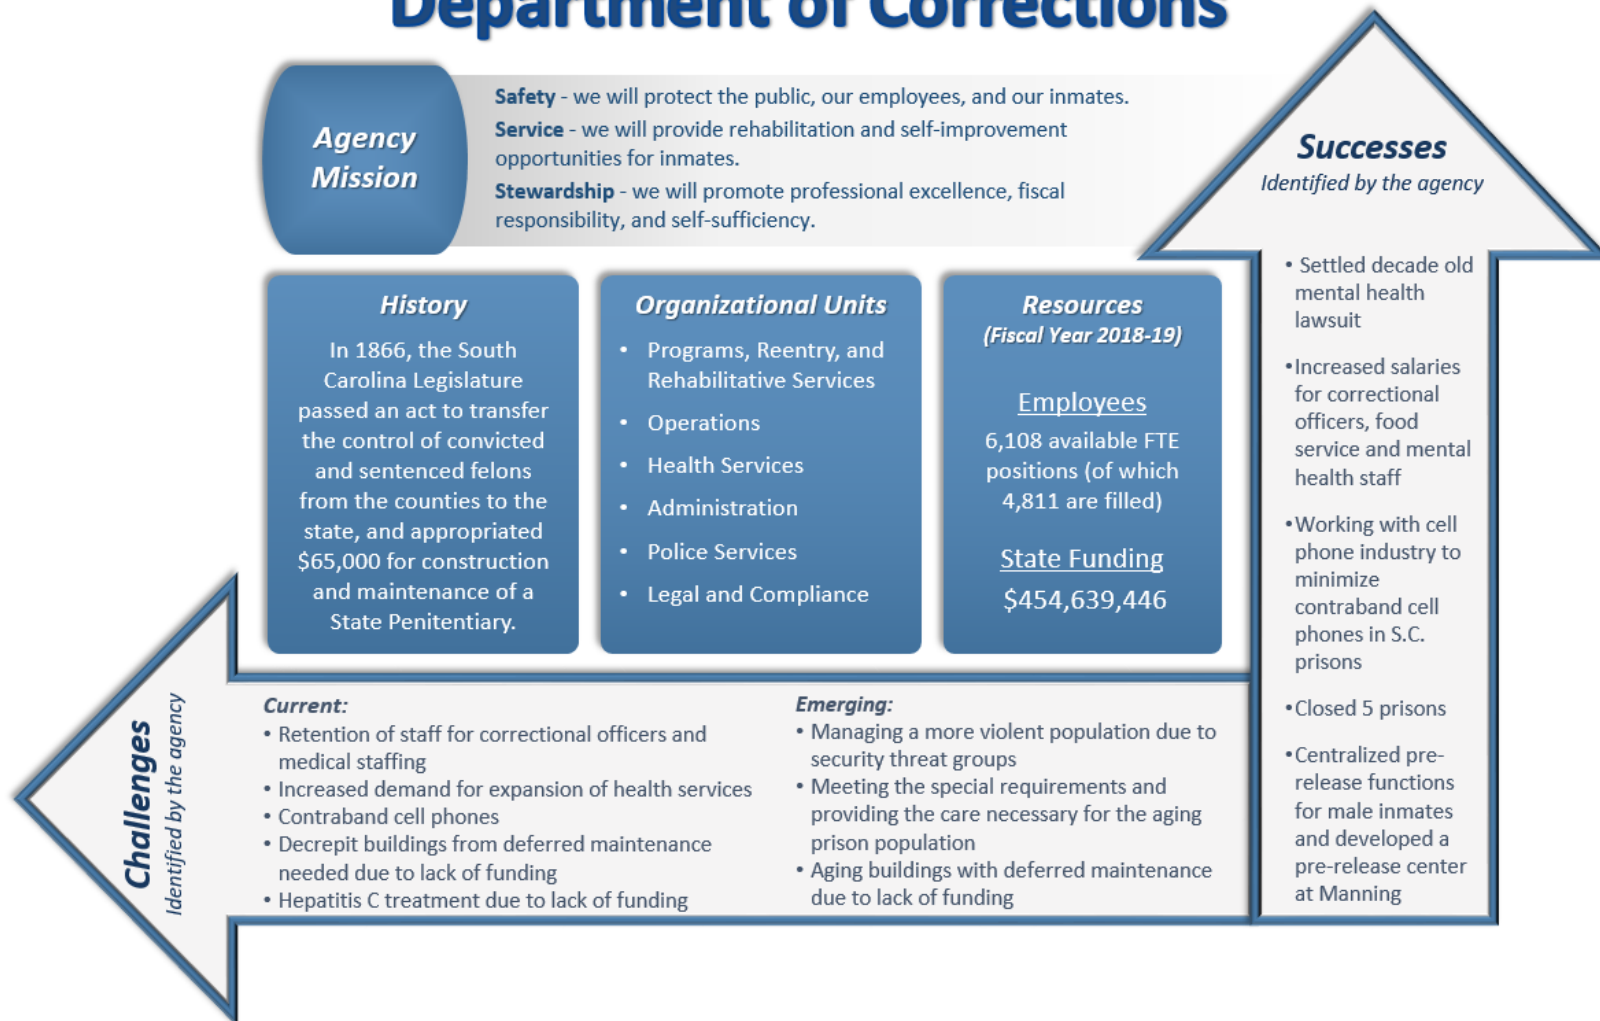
Department of Corrections

Agency Mission

Safety - we will protect the public, our employees, and our inmates.
Service - we will provide rehabilitation and self-improvement opportunities for inmates.
Stewardship - we will promote professional excellence, fiscal responsibility, and self-sufficiency.

Successes
Identified by the agency

• Settled decade old mental health lawsuit
• Increased salaries for correctional officers, food service and mental health staff
• Working with cell phone industry to minimize contraband cell phones in S.C. prisons
• Closed 5 prisons
• Centralized pre-release functions for male inmates and developed a pre-release center at Manning

History

In 1866, the South Carolina Legislature passed an act to transfer the control of convicted and sentenced felons from the counties to the state, and appropriated $65,000 for construction and maintenance of a State Penitentiary.

Organizational Units

• Programs, Reentry, and Rehabilitative Services
• Operations
• Health Services
• Administration
• Police Services
• Legal and Compliance

Resources
(Fiscal Year 2018-19)

Employees
6,108 available FTE positions (of which 4,811 are filled)

State Funding
$454,639,446

Challenges
Identified by the agency

Current:
• Retention of staff for correctional officers and medical staffing
• Increased demand for expansion of health services
• Contraband cell phones
• Decrepit buildings from deferred maintenance needed due to lack of funding
• Hepatitis C treatment due to lack of funding

Emerging:
• Managing a more violent population due to security threat groups
• Meeting the special requirements and providing the care necessary for the aging prison population
• Aging buildings with deferred maintenance due to lack of funding